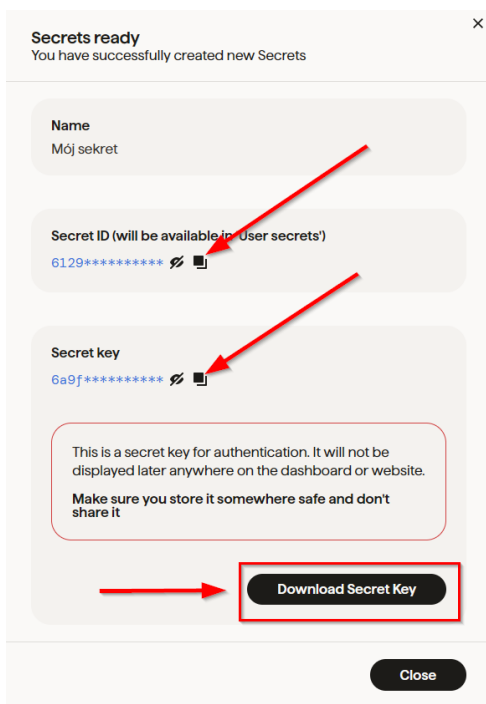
Secrets ready
You have successfully created new Secrets

×

Name
Mój sekret

Secret ID (will be available in 'User secrets')
6129**********

Secret key
6a9f**********

This is a secret key for authentication. It will not be displayed later anywhere on the dashboard or website.

Make sure you store it somewhere safe and don't share it

Download Secret Key

Close